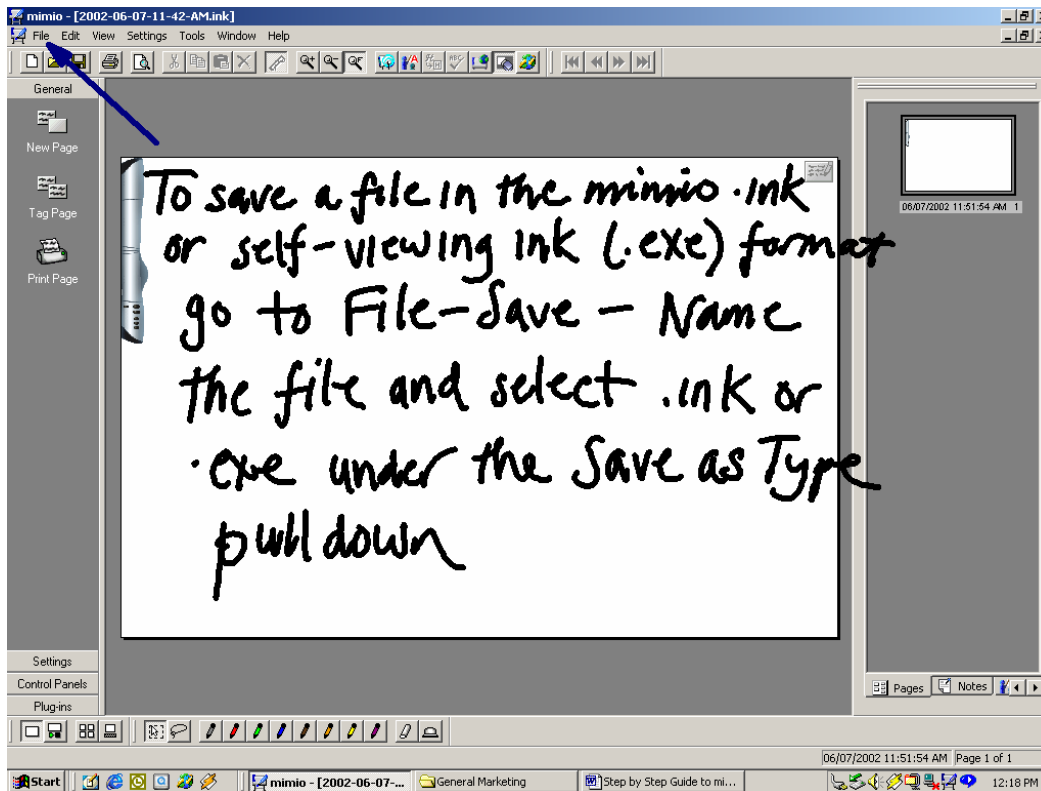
mimio - [2002-06-07-11-42-AM.ink]

File Edit View Settings Tools Window Help

General

New Page

Tag Page

Print Page

To save a file in the mimio .ink or self-viewing ink (.exe) format go to File-Save - Name the file and select .ink or .exe under the Save as Type pulldown

06/07/2002 11:51:54 AM 1

Settings

Control Panels

Plug-ins

Pages Notes

06/07/2002 11:51:54 AM Page 1 of 1

Start mimio - [2002-06-07-... General Marketing Step by Step Guide to mi... 12:18 PM